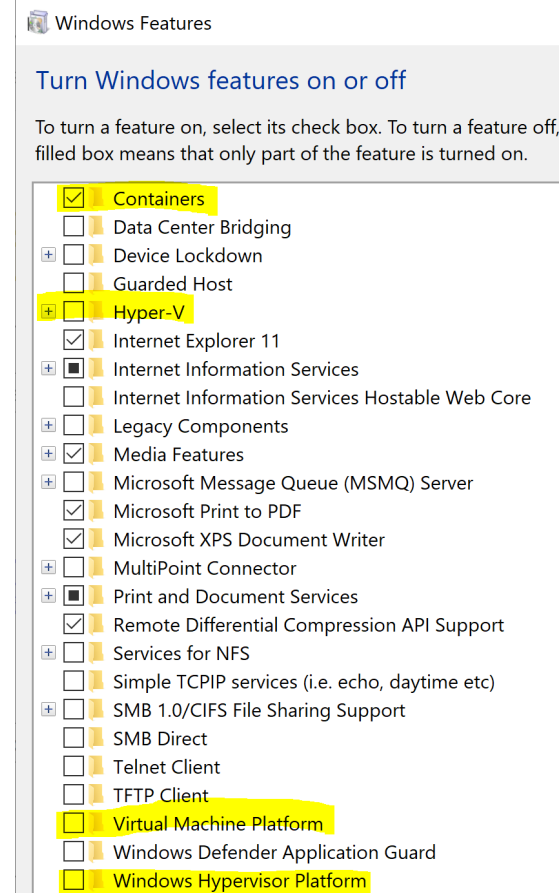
Windows Features

Turn Windows features on or off

To turn a feature on, select its check box. To turn a feature off, filled box means that only part of the feature is turned on.

Containers
Data Center Bridging
Device Lockdown
Guarded Host
Hyper-V
Internet Explorer 11
Internet Information Services
Internet Information Services Hostable Web Core
Legacy Components
Media Features
Microsoft Message Queue (MSMQ) Server
Microsoft Print to PDF
Microsoft XPS Document Writer
MultiPoint Connector
Print and Document Services
Remote Differential Compression API Support
Services for NFS
Simple TCPIP services (i.e. echo, daytime etc)
SMB 1.0/CIFS File Sharing Support
SMB Direct
Telnet Client
TFTP Client
Virtual Machine Platform
Windows Defender Application Guard
Windows Hypervisor Platform